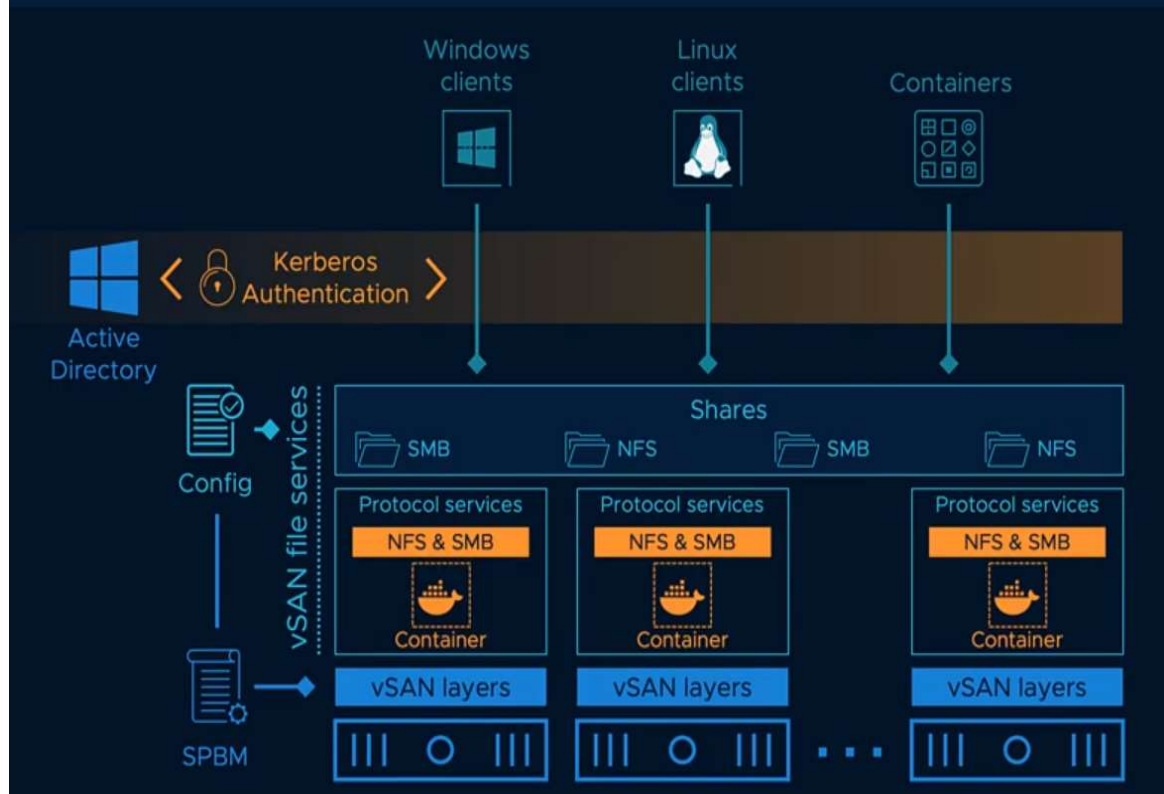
Windows clients

Linux clients

Containers

Kerberos Authentication

Active Directory

Config

vSAN file services

Shares

SMB

NFS

SMB

NFS

Protocol services

NFS & SMB

Container

Protocol services

NFS & SMB

Container

Protocol services

NFS & SMB

Container

vSAN layers

vSAN layers

vSAN layers

SPBM